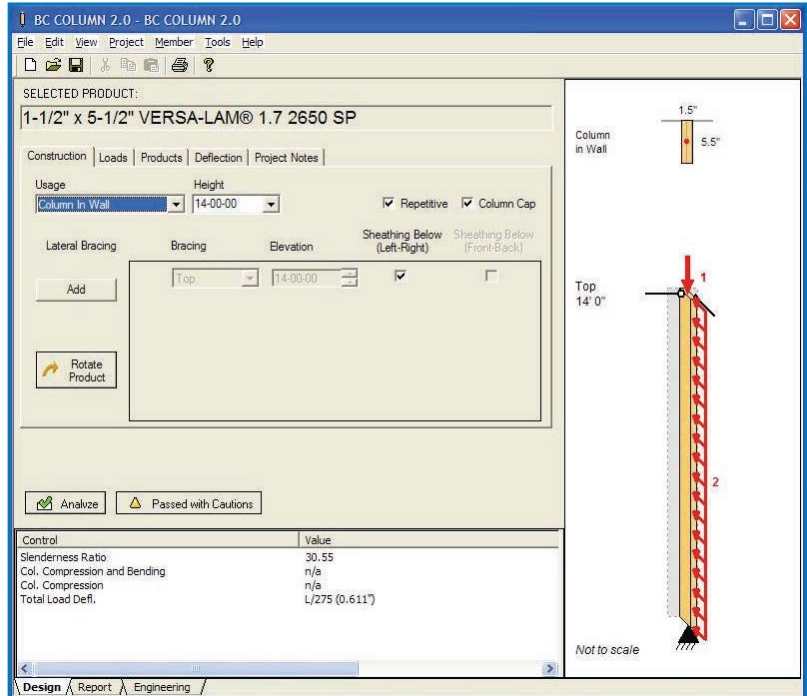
BC COLUMN 2.0 - BC COLUMN 2.0

File Edit View Project Member Tools Help

SELECTED PRODUCT:

1-1/2" x 5-1/2" VERSA-LAM® 1.7 2650 SP

Construction | Loads | Products | Deflection | Project Notes

Usage
Column In Wall

Height
14-00-00

Repetitive Column Cap

Lateral Bracing

Bracing

Elevation

Sheathing Below (Left-Right)

Sheathing Below (Front-Back)

Add

Top

14-00-00

Rotate Product

Analyze

Passed with Cautions

| Control | Value |
|---|---|
| Slenderness Ratio | 30.55 |
| Col. Compression and Bending | n/a |
| Col. Compression | n/a |
| Total Load Defl. | L/275 (0.611") |

Design Report Engineering

1.5"

Column in Wall

5.5"

Top 14' 0"

1

2

Not to scale